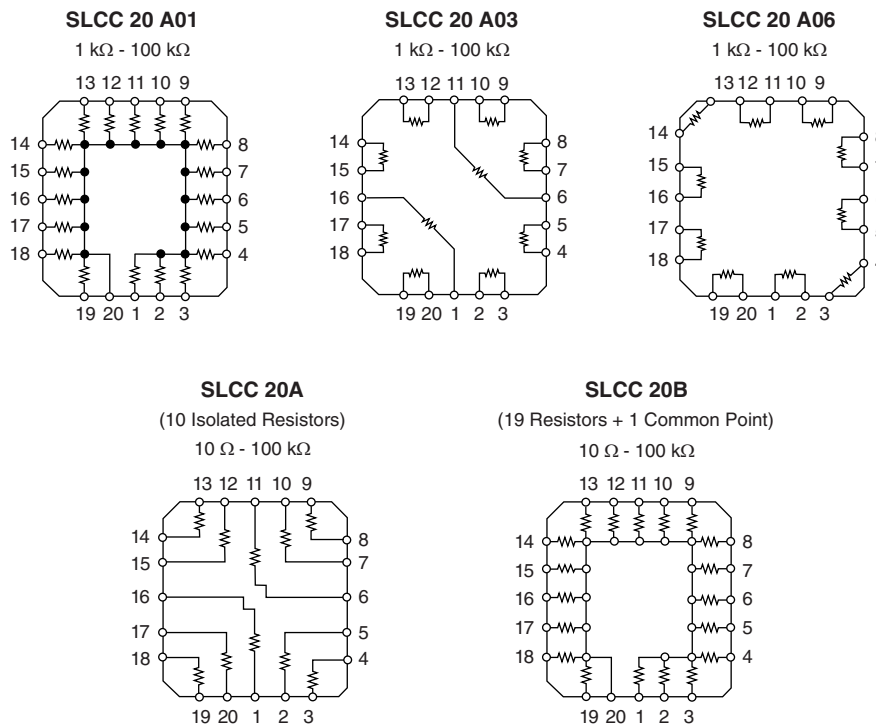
SLCC 20 A01
1 kΩ - 100 kΩ
13 12 11 10 9
14 15 16 17 18
8 7 6 5 4
19 20 1 2 3

SLCC 20 A03
1 kΩ - 100 kΩ
13 12 11 10 9
14 15 16 17 18
8 7 6 5 4
19 20 1 2 3

SLCC 20 A06
1 kΩ - 100 kΩ
13 12 11 10 9
14 15 16 17 18
19 20 1 2 3

SLCC 20A
(10 Isolated Resistors)
10 Ω - 100 kΩ
13 12 11 10 9
14 15 16 17 18
8 7 6 5 4
19 20 1 2 3

SLCC 20B
(19 Resistors + 1 Common Point)
10 Ω - 100 kΩ
13 12 11 10 9
14 15 16 17 18
8 7 6 5 4
19 20 1 2 3